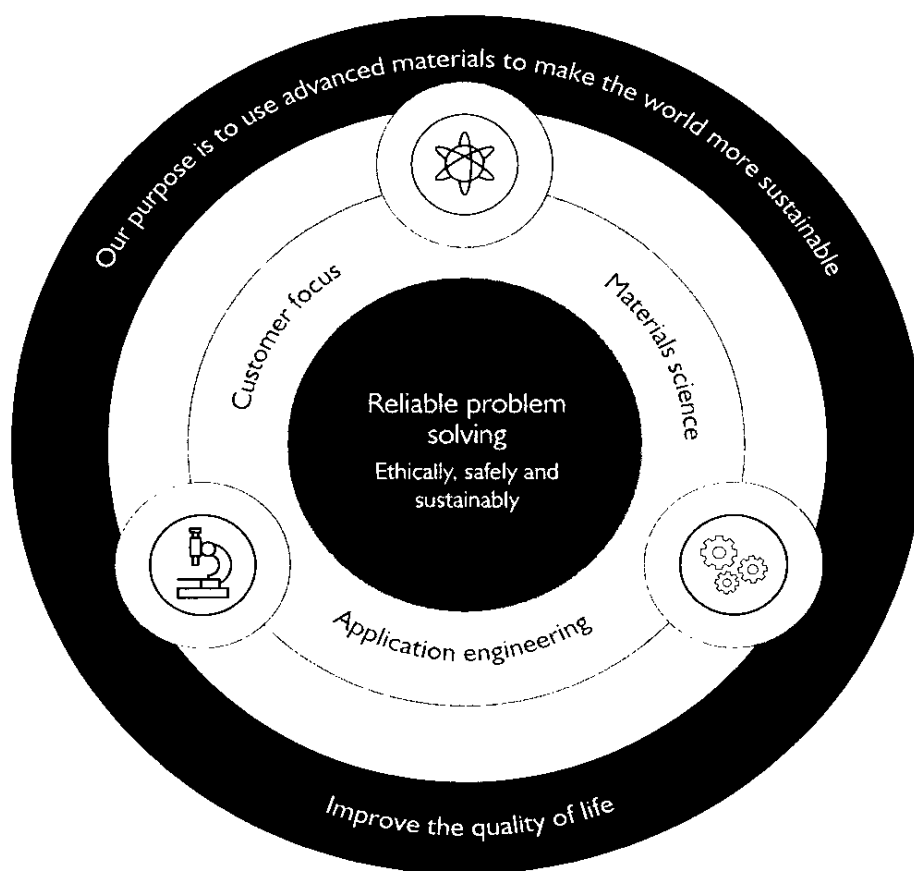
Our purpose is to use advanced materials to make the world more sustainable

Customer focus

Materials science

Reliable problem solving

Ethically, safely and sustainably

Application engineering

Improve the quality of life